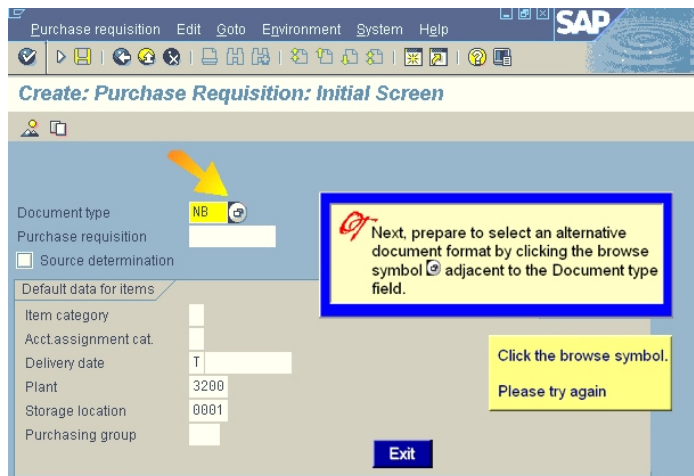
Purchase requisition Edit Goto Environment System Help

SAP

Create: Purchase Requisition: Initial Screen

Document type NB

Purchase requisition

Source determination

Default data for items

Item category

Acct.assignment cat.

Delivery date T

Plant 3200

Storage location 0001

Purchasing group

Next, prepare to select an alternative document format by clicking the browse symbol adjacent to the Document type field.

Click the browse symbol.

Please try again

Exit